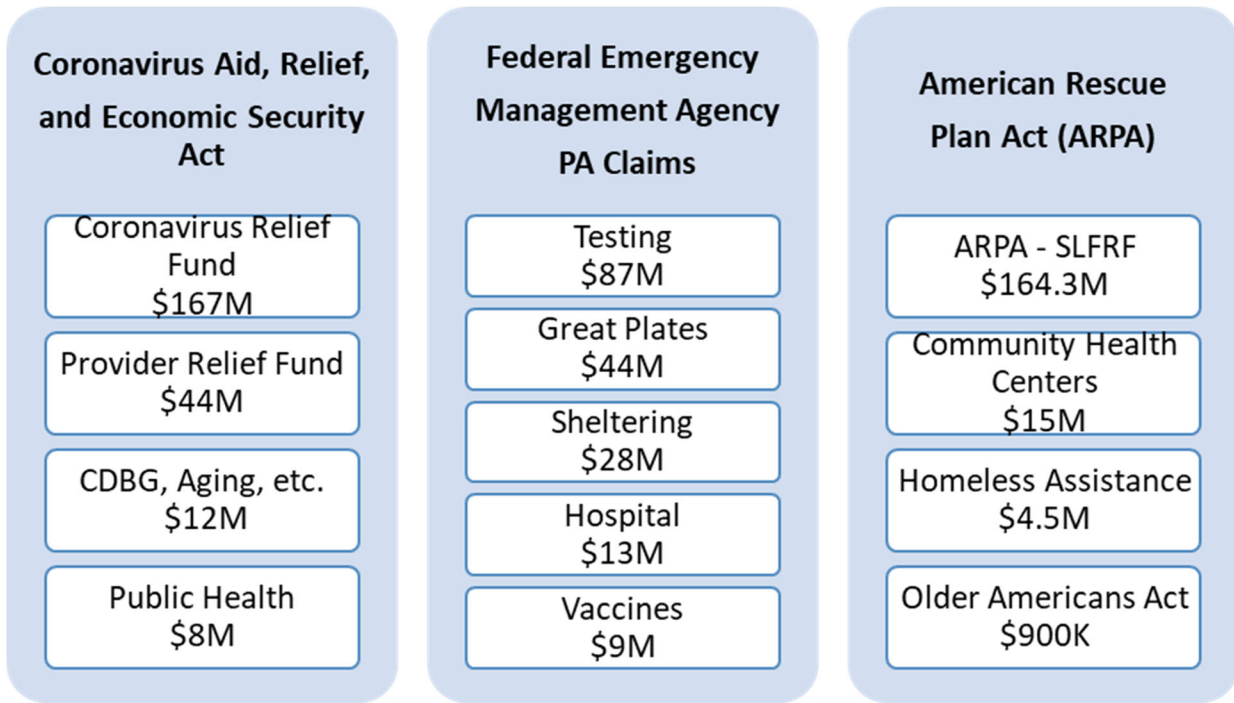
Coronavirus Aid, Relief, and Economic Security Act

Coronavirus Relief Fund
\$167M

Provider Relief Fund
\$44M

CDBG, Aging, etc.
\$12M

Public Health
\$8M

Federal Emergency Management Agency PA Claims

Testing
\$87M

Great Plates
\$44M

Sheltering
\$28M

Hospital
\$13M

Vaccines
\$9M

American Rescue Plan Act (ARPA)

ARPA - SLFRF
\$164.3M

Community Health Centers
\$15M

Homeless Assistance
\$4.5M

Older Americans Act
\$900K